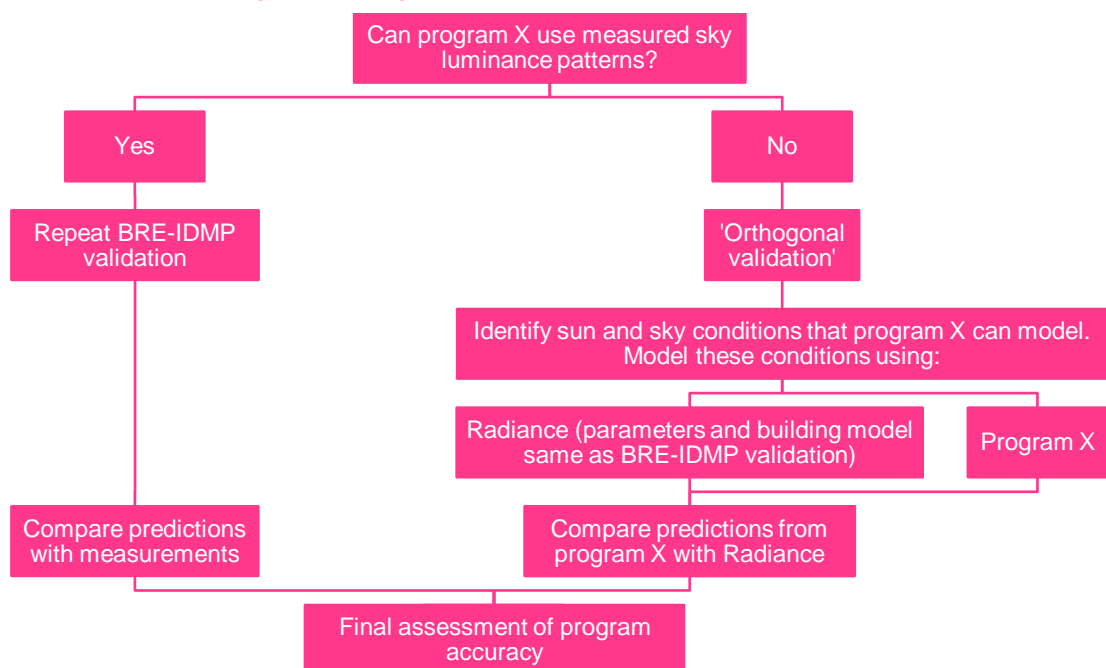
Can program X use measured sky luminance patterns?

Yes

No

Repeat BRE-IDMP validation

'Orthogonal validation'

Identify sun and sky conditions that program X can model. Model these conditions using:

Radiance (parameters and building model same as BRE-IDMP validation)

Program X

Compare predictions with measurements

Compare predictions from program X with Radiance

Final assessment of program accuracy